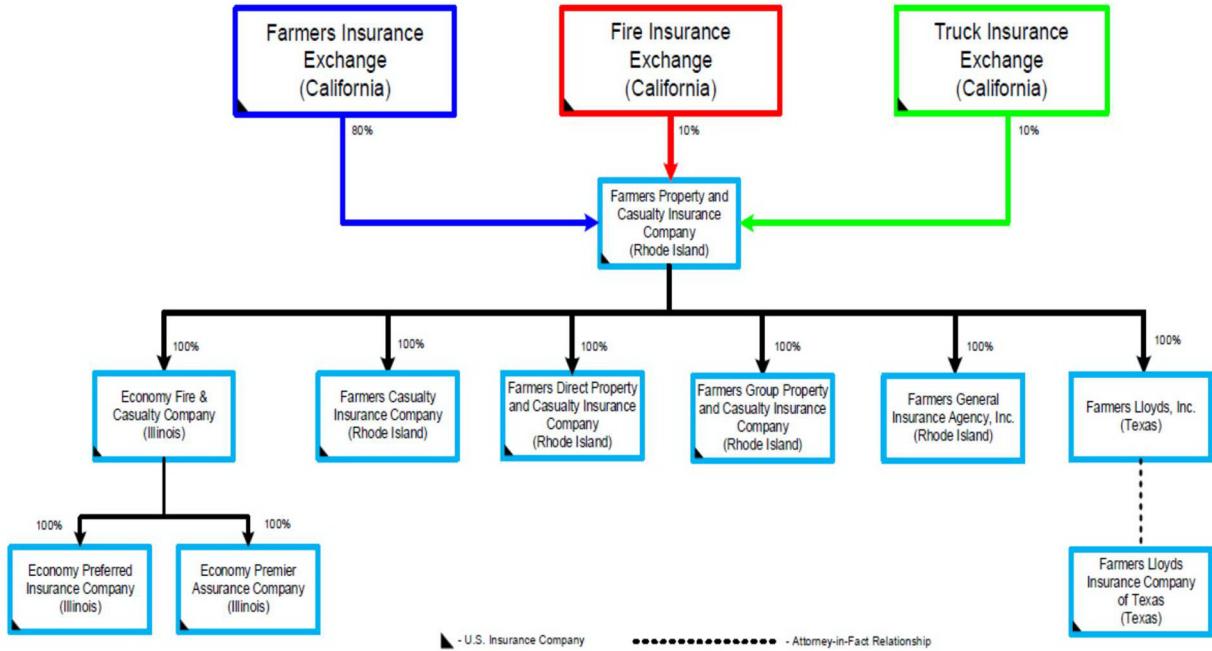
Farmers Insurance Exchange (California)

Fire Insurance Exchange (California)

Truck Insurance Exchange (California)

80%

10%

10%

Farmers Property and Casualty Insurance Company (Rhode Island)

100%

100%

100%

100%

100%

100%

Economy Fire & Casualty Company (Illinois)

Farmers Casualty Insurance Company (Rhode Island)

Farmers Direct Property and Casualty Insurance Company (Rhode Island)

Farmers Group Property and Casualty Insurance Company (Rhode Island)

Farmers General Insurance Agency, Inc. (Rhode Island)

Farmers Lloyds, Inc. (Texas)

100%

100%

Economy Preferred Insurance Company (Illinois)

Economy Premier Assurance Company (Illinois)

Farmers Lloyds Insurance Company of Texas (Texas)

- U.S. Insurance Company

- Attorney-in-Fact Relationship